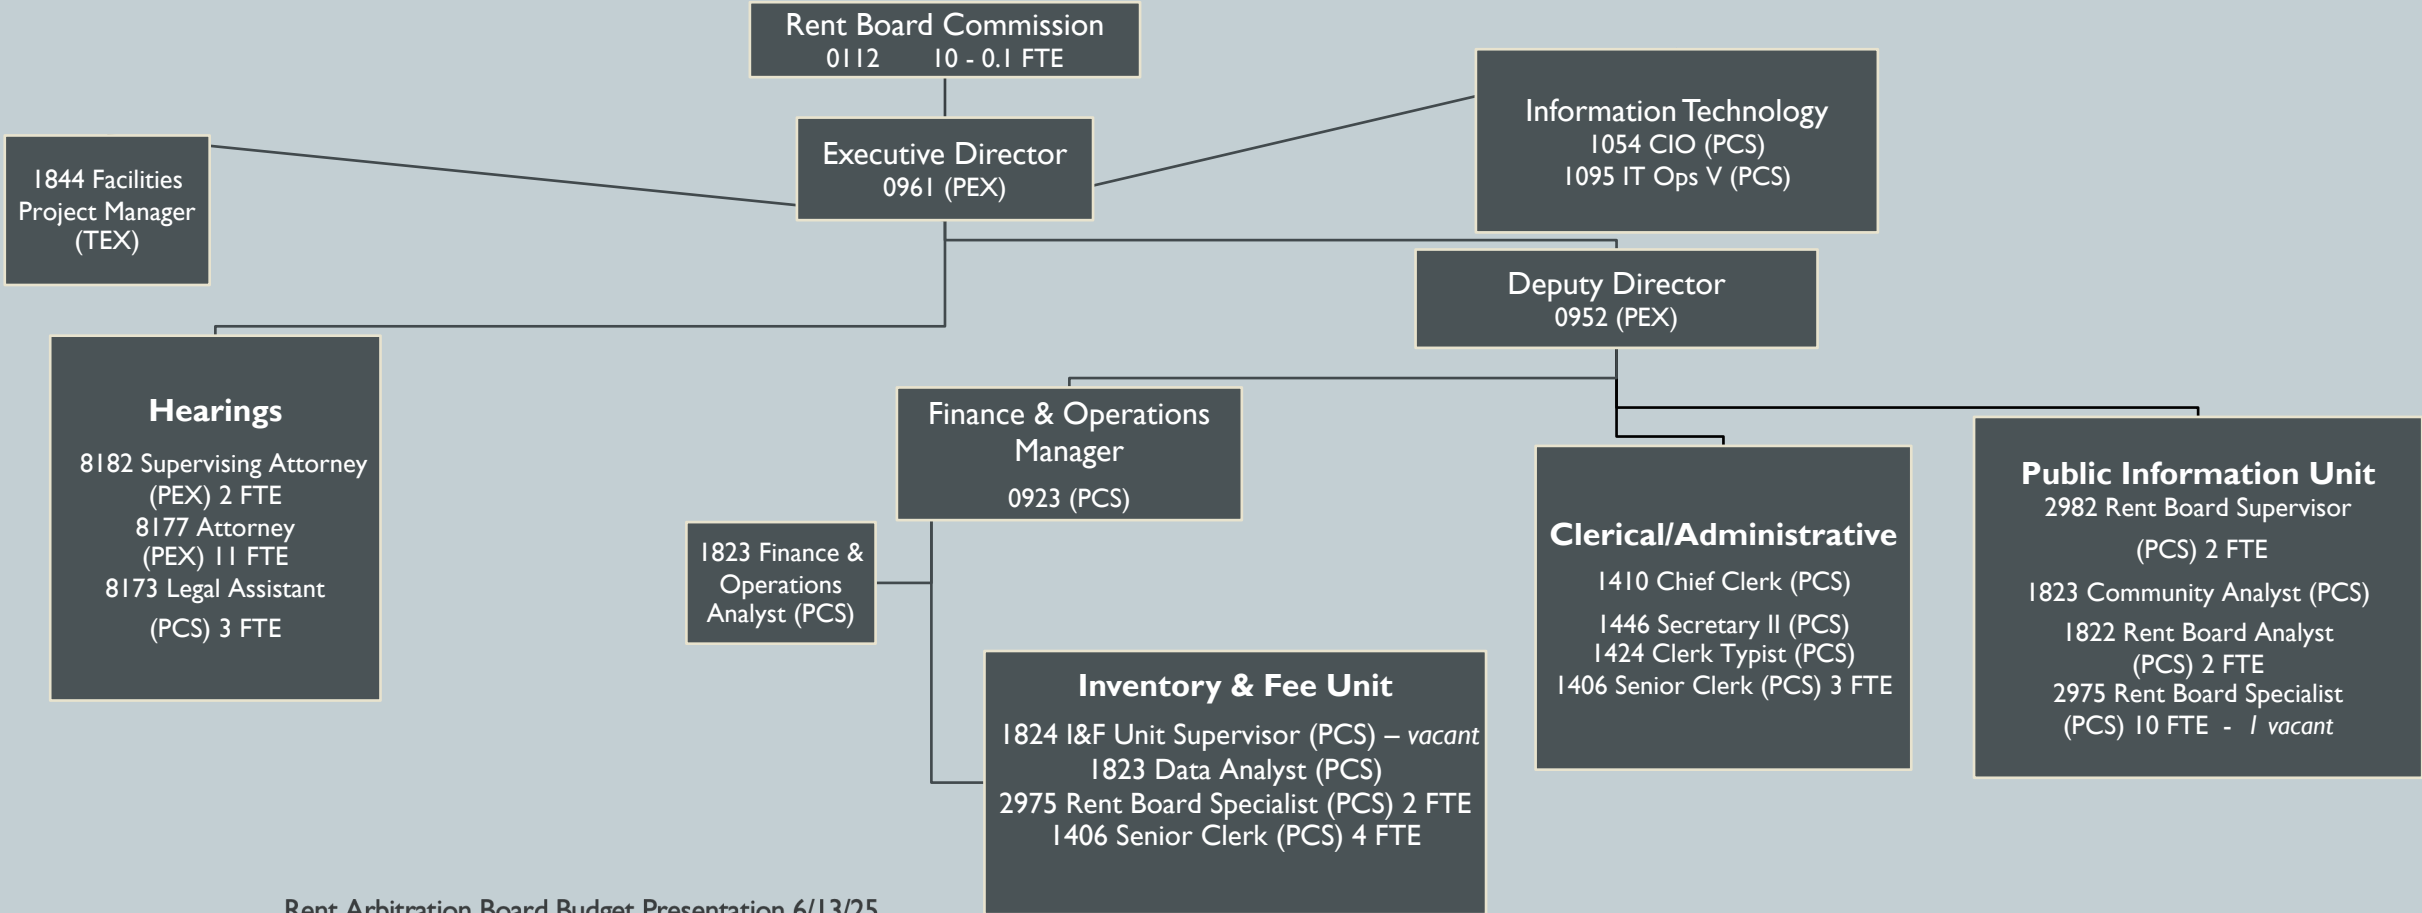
Rent Board Commission
0112 10 - 0.1 FTE

Information Technology
1054 CIO (PCS)
1095 IT Ops V (PCS)

1844 Facilities Project Manager (TEX)

Executive Director
0961 (PEX)

Deputy Director
0952 (PEX)

Hearings
8182 Supervising Attorney (PEX) 2 FTE
8177 Attorney (PEX) 11 FTE
8173 Legal Assistant (PCS) 3 FTE

Finance & Operations Manager
0923 (PCS)

1823 Finance & Operations Analyst (PCS)

Clerical/Administrative
1410 Chief Clerk (PCS)
1446 Secretary II (PCS)
1424 Clerk Typist (PCS)
1406 Senior Clerk (PCS) 3 FTE

Public Information Unit
2982 Rent Board Supervisor (PCS) 2 FTE
1823 Community Analyst (PCS)
1822 Rent Board Analyst (PCS) 2 FTE
2975 Rent Board Specialist (PCS) 10 FTE - 1 vacant

Inventory & Fee Unit
1824 I&F Unit Supervisor (PCS) – vacant
1823 Data Analyst (PCS)
2975 Rent Board Specialist (PCS) 2 FTE
1406 Senior Clerk (PCS) 4 FTE

Rent Arbitration Board Budget Presentation 6/13/25